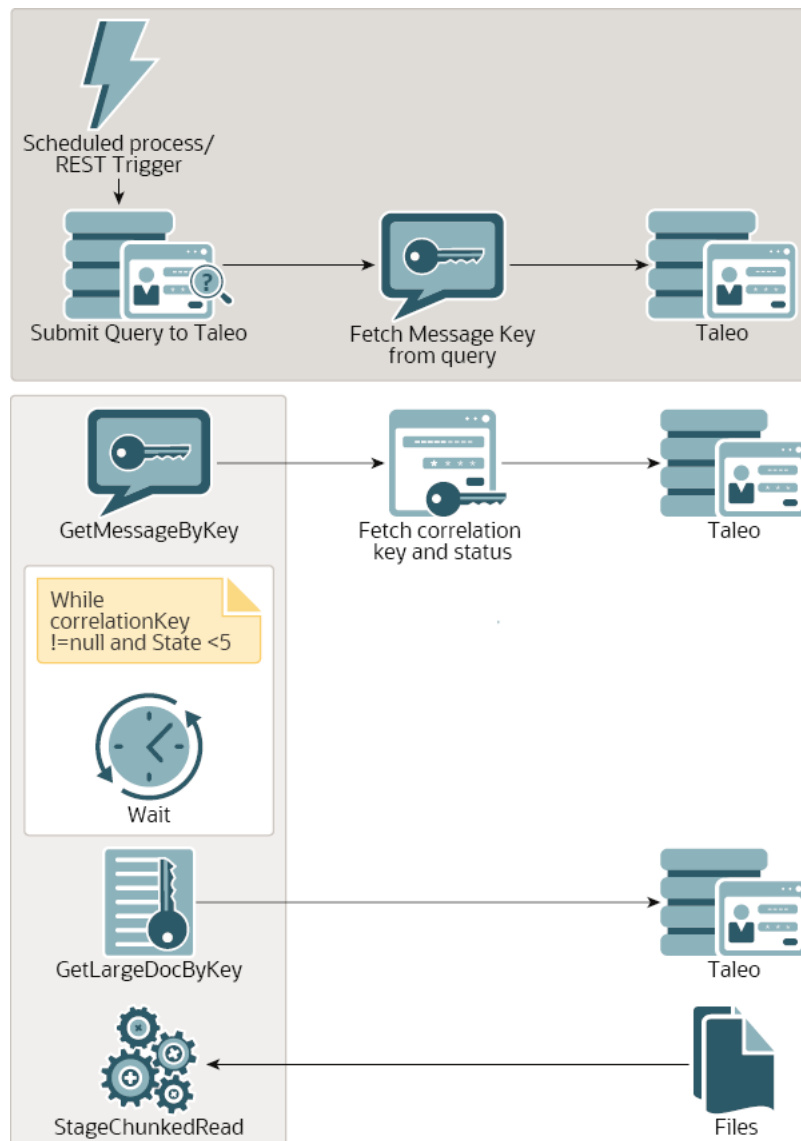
Scheduled process/
REST Trigger

Submit Query to Taleo

Fetch Message Key
from query

Taleo

GetMessageByKey

Fetch correlation
key and status

Taleo

While
correlationKey
!=null and State <5

Wait

GetLargeDocByKey

Taleo

StageChunkedRead

Files